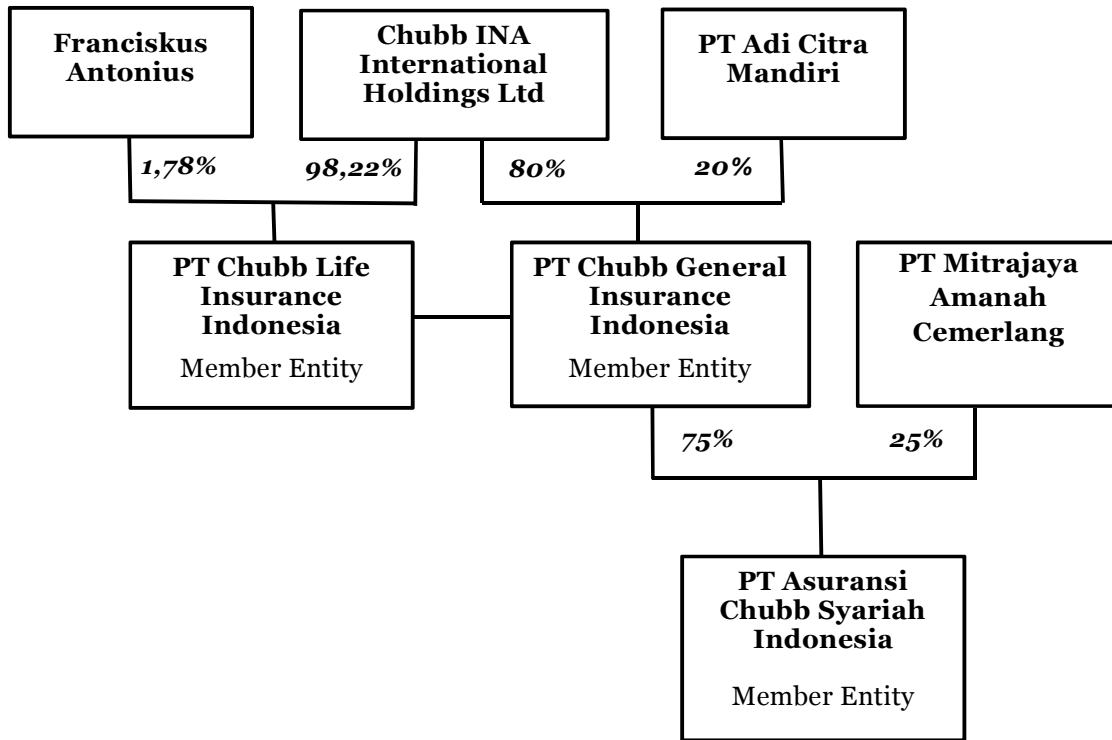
Franciskus Antonius

Chubb INA International Holdings Ltd

PT Adi Citra Mandiri

1,78%

98,22%

80%

20%

PT Chubb Life Insurance Indonesia

Member Entity

PT Chubb General Insurance Indonesia

Member Entity

PT Mitrajaya Amanah Cemerlang

75%

25%

PT Asuransi Chubb Syariah Indonesia

Member Entity